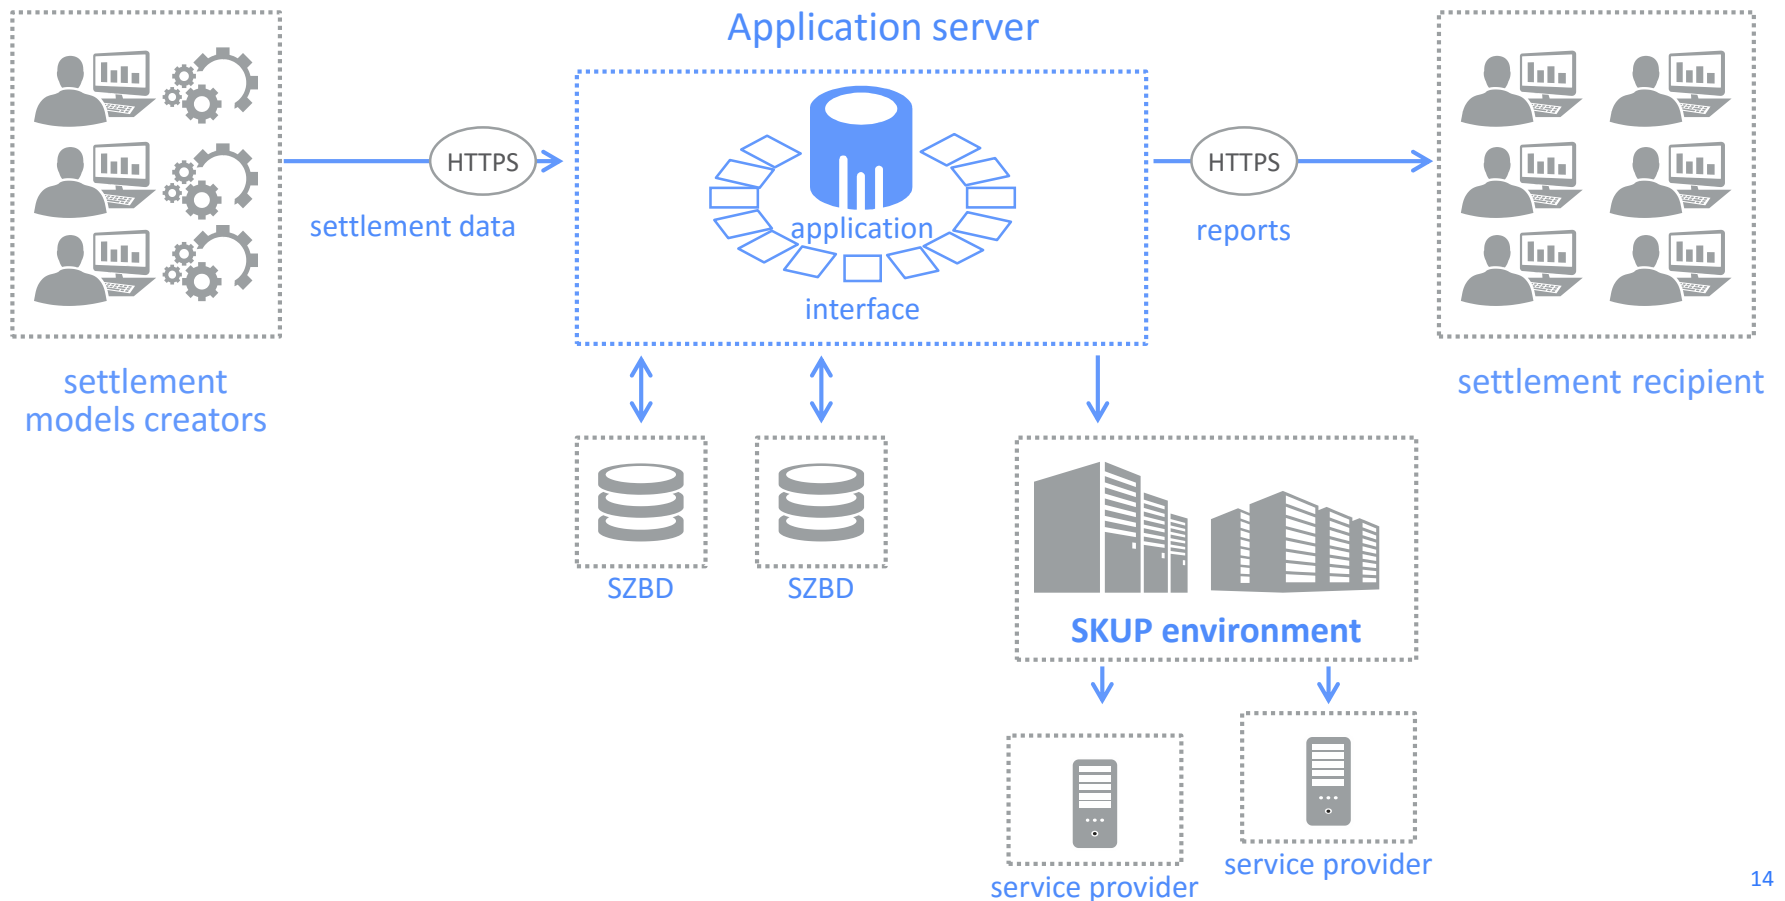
Application server

HTTPS

settlement data

application

interface

HTTPS

reports

settlement models creators

settlement recipient

SZBD

SZBD

SKUP environment

service provider

service provider

14